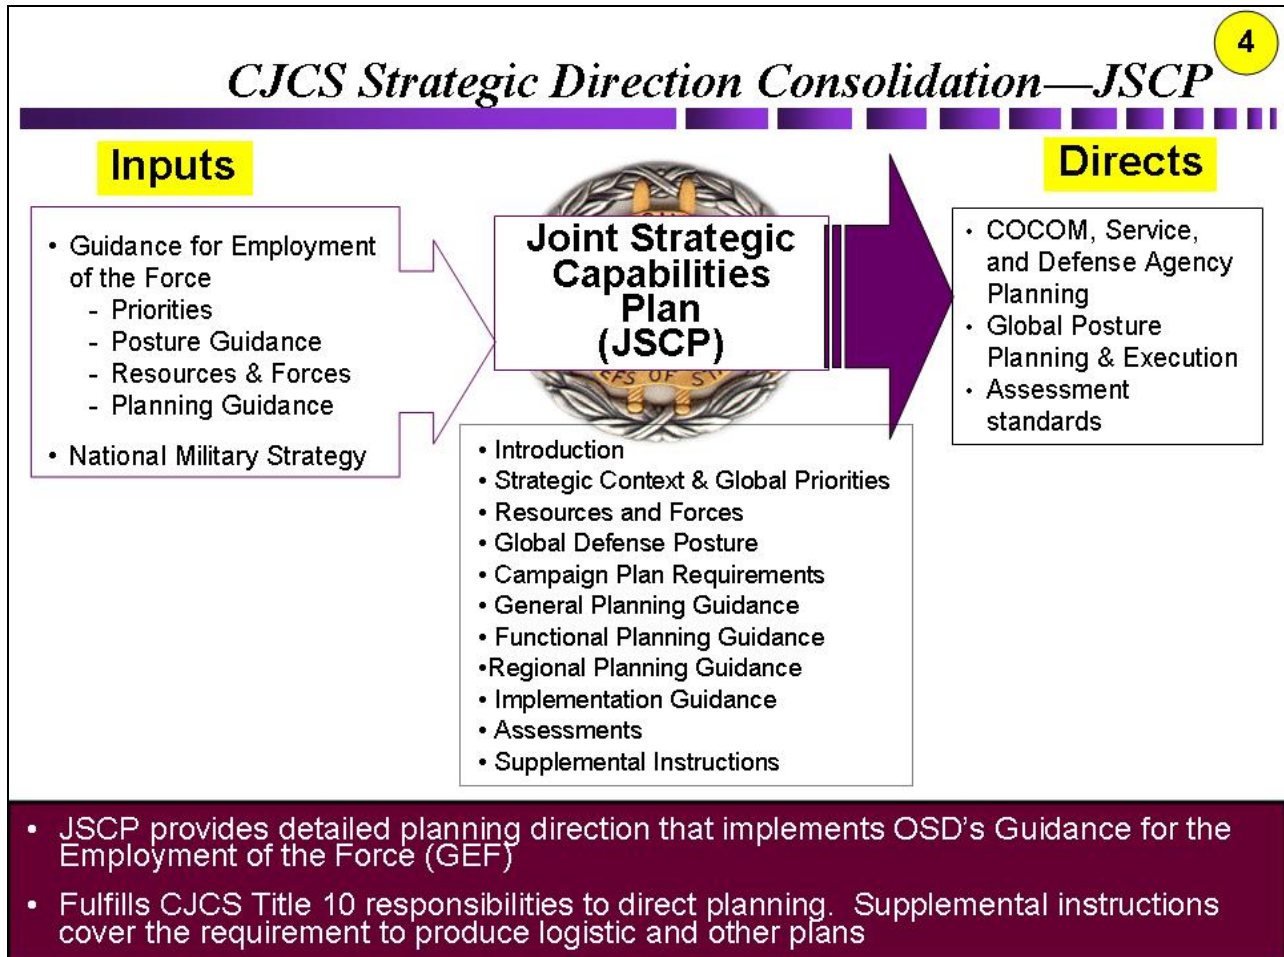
4

CJCS Strategic Direction Consolidation—JSCP

Inputs

• Guidance for Employment of the Force
- Priorities
- Posture Guidance
- Resources & Forces
- Planning Guidance
• National Military Strategy

Joint Strategic Capabilities Plan (JSCP)

• Introduction
• Strategic Context & Global Priorities
• Resources and Forces
• Global Defense Posture
• Campaign Plan Requirements
• General Planning Guidance
• Functional Planning Guidance
•Regional Planning Guidance
• Implementation Guidance
• Assessments
• Supplemental Instructions

Directs

• COCOM, Service, and Defense Agency Planning
• Global Posture Planning & Execution
• Assessment standards

• JSCP provides detailed planning direction that implements OSD's Guidance for the Employment of the Force (GEF)

• Fulfills CJCS Title 10 responsibilities to direct planning. Supplemental instructions cover the requirement to produce logistic and other plans